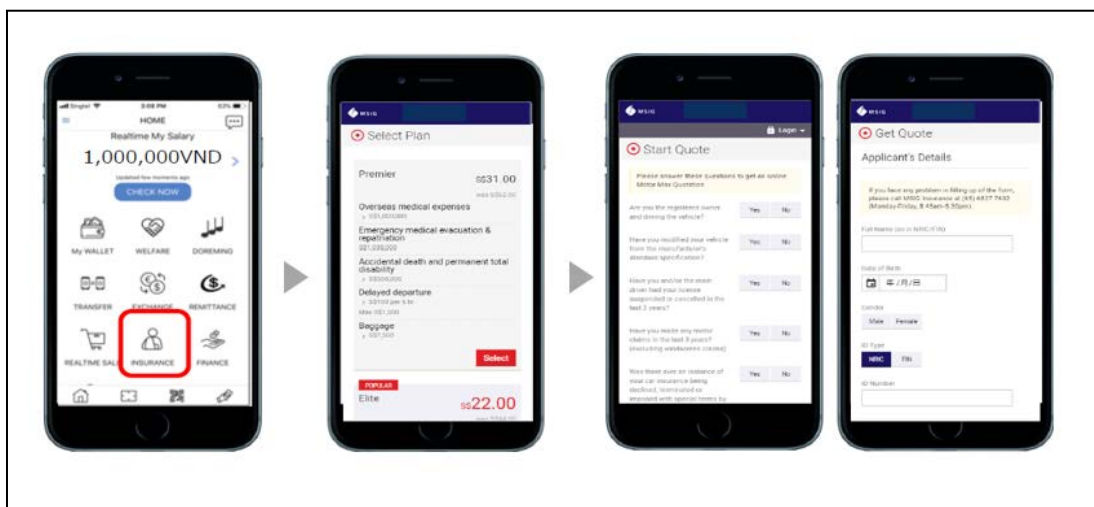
HOME

Realtime My Salary

1,000,000VND

Updated few moments ago

CHECK NOW

My WALLET WELFARE DOREMING

TRANSFER EXCHANGE REMITTANCE

REALTIME SAL INSURANCE FINANCE

MSIG

Select Plan

Premier S$31.00

Overseas medical expenses

Emergency medical evacuation & repatriation

Accidental death and permanent total disability

Delayed departure

Baggage

Select

POPULAR

Elite S$22.00

MSIG

Login

Start Quote

Please answer these questions to get an online Motor Max Quotation

Are you the registered owner and driving the vehicle? Yes No

Have you modified your vehicle from the manufacturer's standard specification? Yes No

Have you and/or the main driver had your license suspended or cancelled in the last 3 years? Yes No

Have you made any motor claims in the last 3 years? (excluding windscreen claims) Yes No

Has there ever an instance of your car insurance being declined, terminated or imposed with special terms by Yes No

MSIG

Get Quote

Applicant's Details

If you face any problem in filling up of the form, please call MSIG Insurance at (65) 6827 7432 (Monday-Friday, 8.45am-5.30pm).

Full Name (as in NRIC/FIN)

Date of Birth

年/月/日

Gender

Male Female

ID Type

NRIC FIN

ID Number